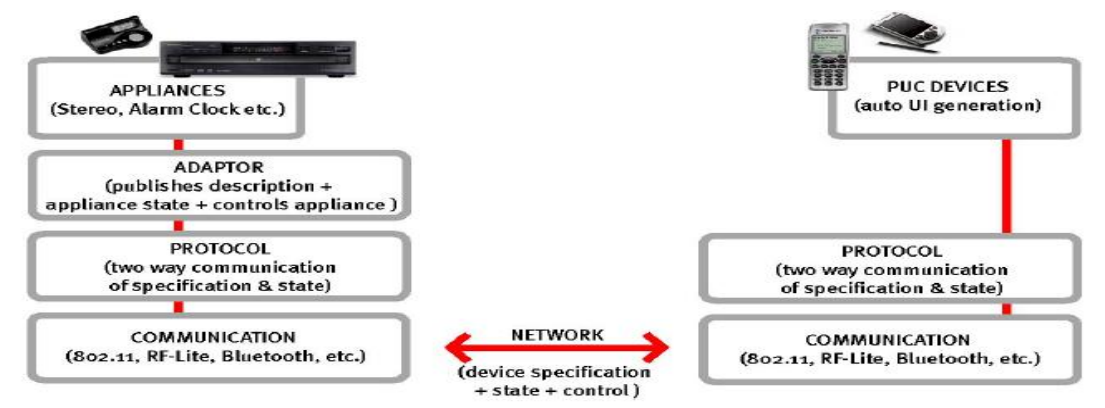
APPLIANCES
(Stereo, Alarm Clock etc.)

ADAPTOR
(publishes description + appliance state + controls appliance )

PROTOCOL
(two way communication of specification & state)

COMMUNICATION
(802.11, RF-Lite, Bluetooth, etc.)

NETWORK
(device specification + state + control )

PUC DEVICES
(auto UI generation)

PROTOCOL
(two way communication of specification & state)

COMMUNICATION
(802.11, RF-Lite, Bluetooth, etc.)